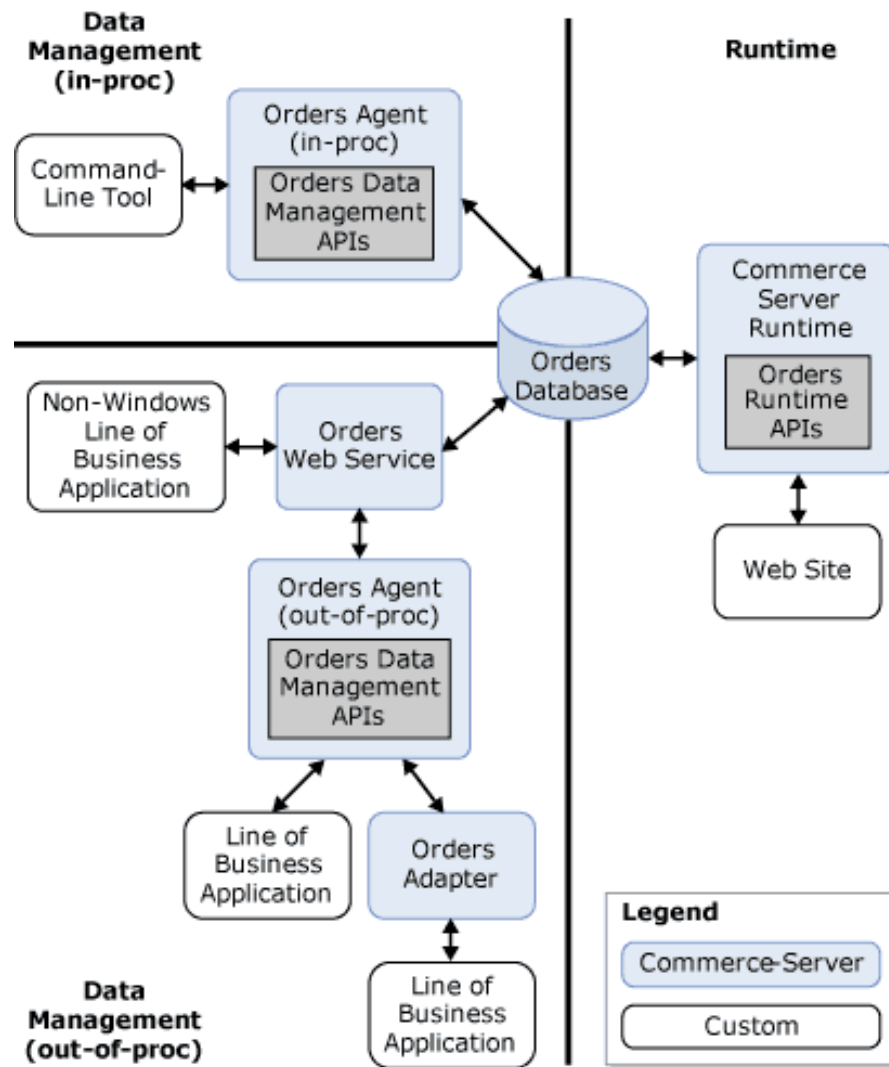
Data Management (in-proc)

Runtime

Command-Line Tool

Orders Agent (in-proc)

Orders Data Management APIs

Orders Database

Commerce Server Runtime

Orders Runtime APIs

Non-Windows Line of Business Application

Orders Web Service

Web Site

Orders Agent (out-of-proc)

Orders Data Management APIs

Line of Business Application

Orders Adapter

Legend

Commerce-Server

Custom

Data Management (out-of-proc)

Line of Business Application